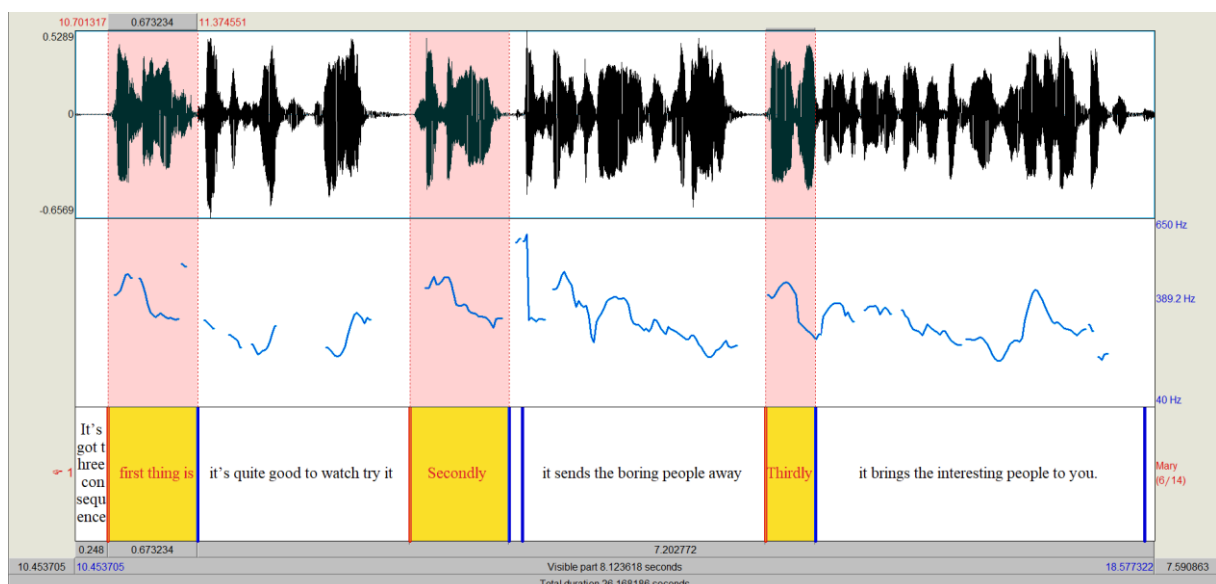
10.701317 0.673234 11.374551

0.5289

0

-0.6569

650 Hz

389.2 Hz

40 Hz

1

It's got three consequence

first thing is

it's quite good to watch try it

Secondly

it sends the boring people away

Thirdly

it brings the interesting people to you.

Mary (6/14)

0.248 0.673234 7.202772

10.453705 10.453705 Visible part 8.123618 seconds 18.577322 7.590863

Total duration 26.168186 seconds